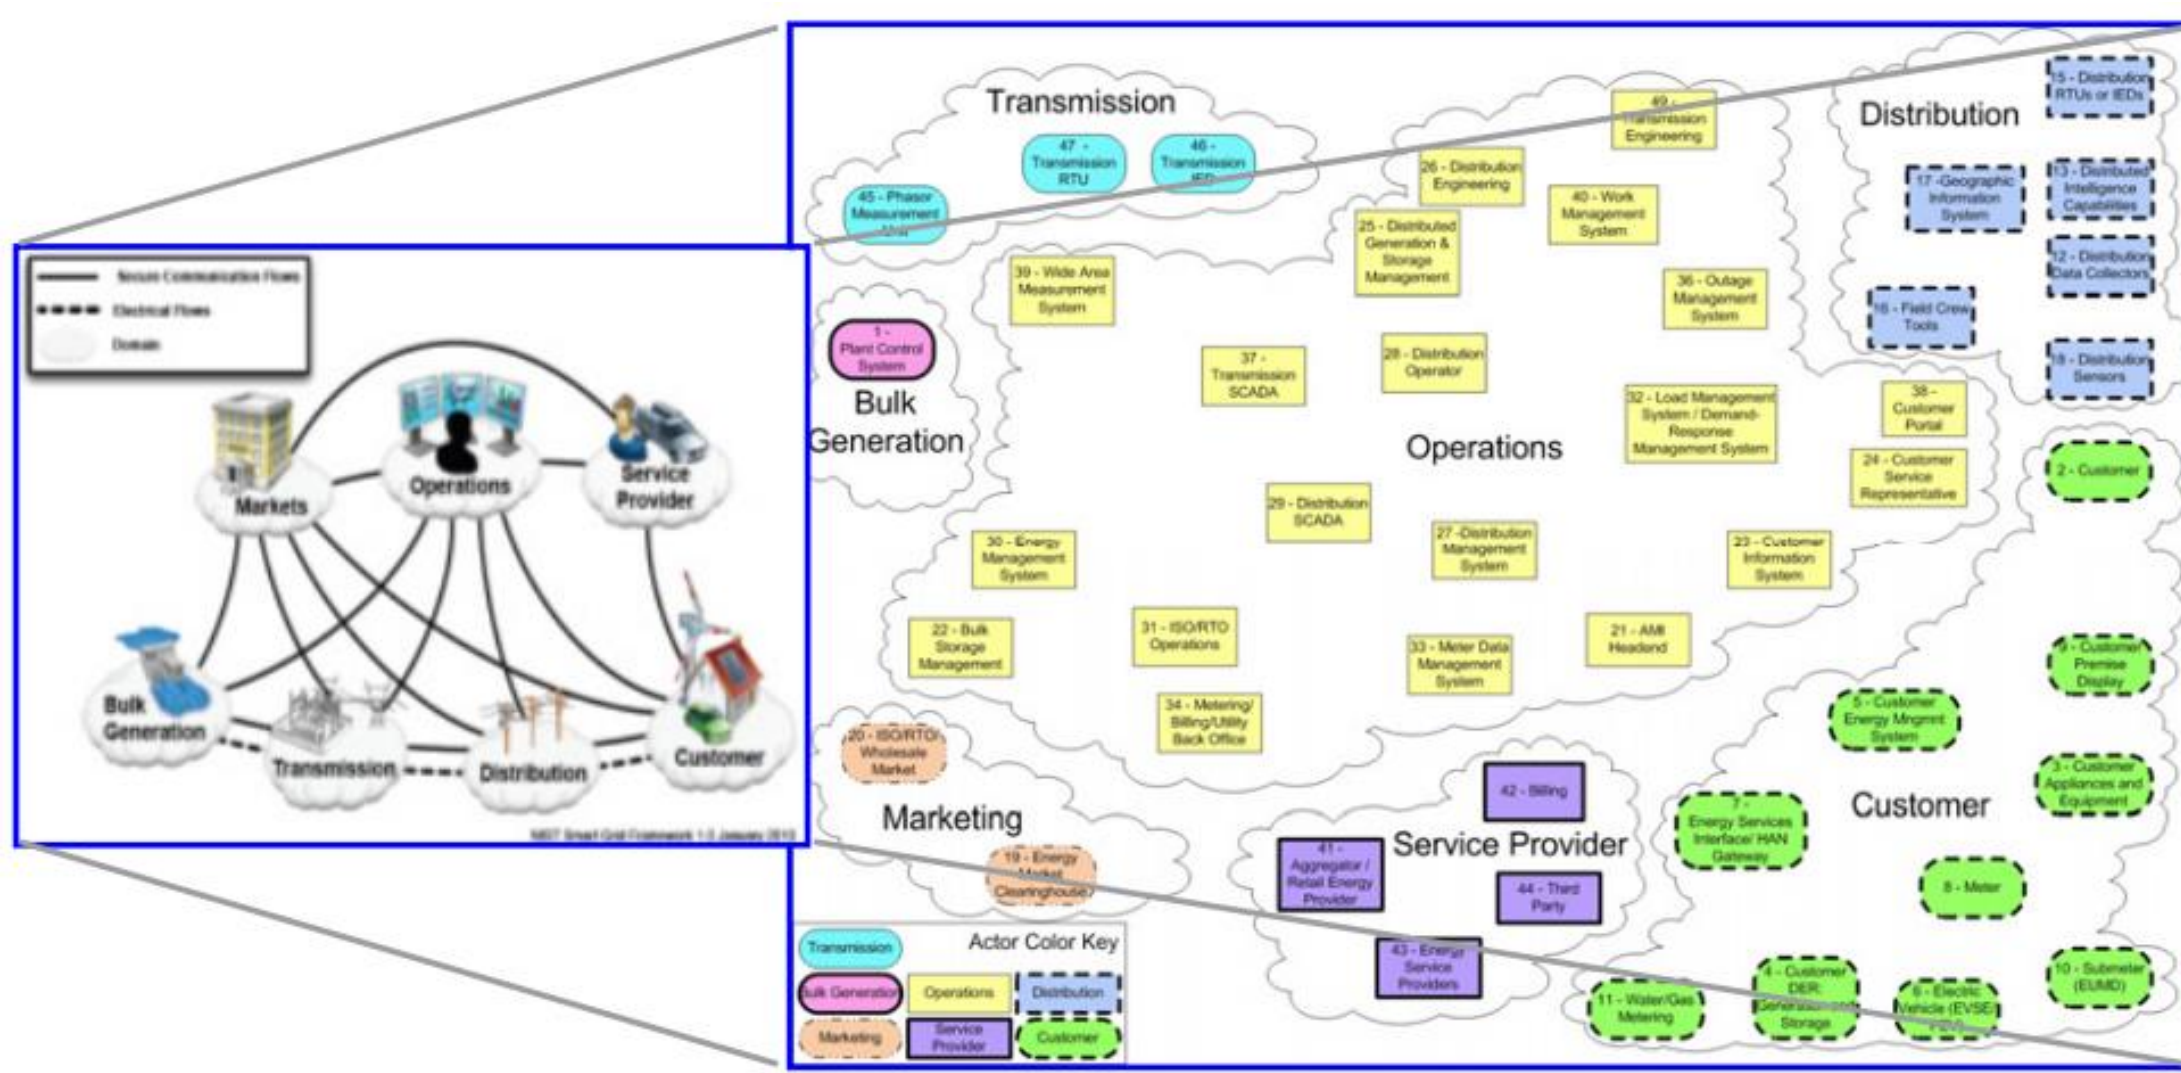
Secure Communication Flows
Electrical Flows
Domain

Markets
Operations
Service Provider
Bulk Generation
Transmission
Distribution
Customer

NIST Smart Grid Framework 1.0 January 2010

Transmission
47 - Transmission RTU
46 - Transmission IED
45 - Phasor Measurement Unit

49 - Transmission Engineering
26 - Distribution Engineering
40 - Work Management System
25 - Distributed Generation & Storage Management
36 - Outage Management System
39 - Wide Area Measurement System
37 - Transmission SCADA
28 - Distribution Operator
32 - Load Management System / Demand-Response Management System
Operations
29 - Distribution SCADA
27 -Distribution Management System
30 - Energy Management System
23 - Customer Information System
22 - Bulk Storage Management
31 - ISO/RTO Operations
33 - Meter Data Management System
21 - AMI Headend
34 - Metering/ Billing/Utility Back Office

Distribution
15 - Distribution RTUs or IEDs
17 -Geographic Information System
13 - Distributed Intelligence Capabilities
12 - Distribution Data Collector
16 - Field Crew Tools
18 - Distribution Sensors
38 - Customer Portal
24 - Customer Service Representative

1 - Plant Control System
Bulk Generation

2 - Customer
9 - Customer Premise Display
5 - Customer Energy Mngmnt System
3 - Customer Appliances and Equipment
7 - Energy Services Interface/ HAN Gateway
Customer
8 - Meter
10 - Submeter (EUMD)
11 - Water/Gas Metering
4 - Customer DER: Generation and Storage
6 - Electric Vehicle (EVSE/ PEV)

20 - ISO/RTO/ Wholesale Market
Marketing
19 - Energy Market Clearinghouse

42 - Billing
Service Provider
41 - Aggregator / Retail Energy Provider
44 - Third Party
43 - Energy Service Providers

Actor Color Key
Transmission
Bulk Generation
Operations
Distribution
Marketing
Service Provider
Customer